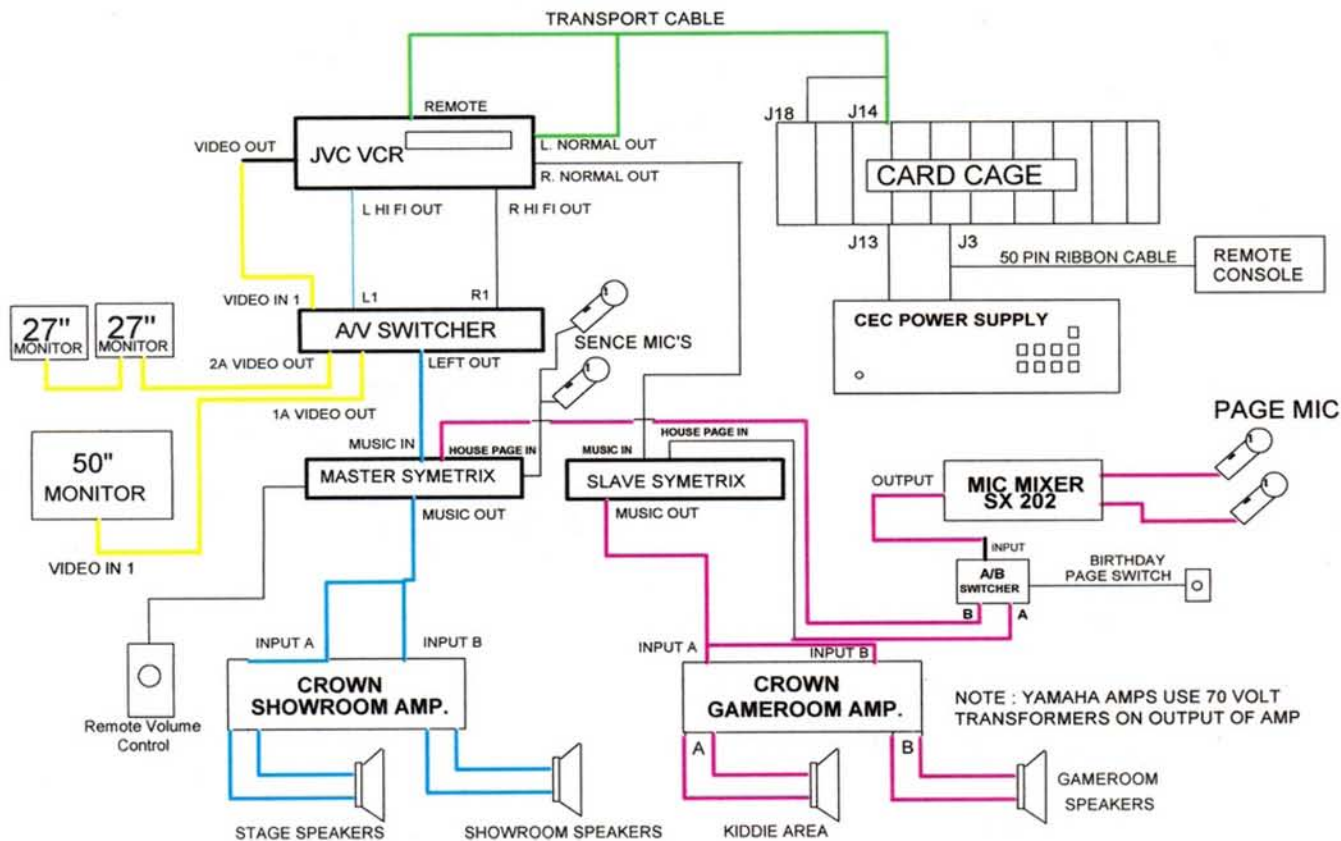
TRANSPORT CABLE

REMOTE

JVC VCR

VIDEO OUT

L. NORMAL OUT

R. NORMAL OUT

L HI FI OUT

R HI FI OUT

J18

J14

CARD CAGE

J13

J3

50 PIN RIBBON CABLE

REMOTE CONSOLE

CEC POWER SUPPLY

VIDEO IN 1

L1

R1

A/V SWITCHER

27" MONITOR

27" MONITOR

2A VIDEO OUT

LEFT OUT

SENCE MIC'S

1A VIDEO OUT

50" MONITOR

VIDEO IN 1

MUSIC IN

HOUSE PAGE IN

MASTER SYMETRIX

MUSIC OUT

MUSIC IN

HOUSE PAGE IN

SLAVE SYMETRIX

MUSIC OUT

PAGE MIC

OUTPUT

MIC MIXER SX 202

INPUT

A/B SWITCHER

BIRTHDAY PAGE SWITCH

B

A

Remote Volume Control

INPUT A

INPUT B

CROWN SHOWROOM AMP.

INPUT A

INPUT B

CROWN GAMEROOM AMP.

NOTE : YAMAHA AMPS USE 70 VOLT TRANSFORMERS ON OUTPUT OF AMP

A

B

STAGE SPEAKERS

SHOWROOM SPEAKERS

KIDDIE AREA

GAMEROOM SPEAKERS